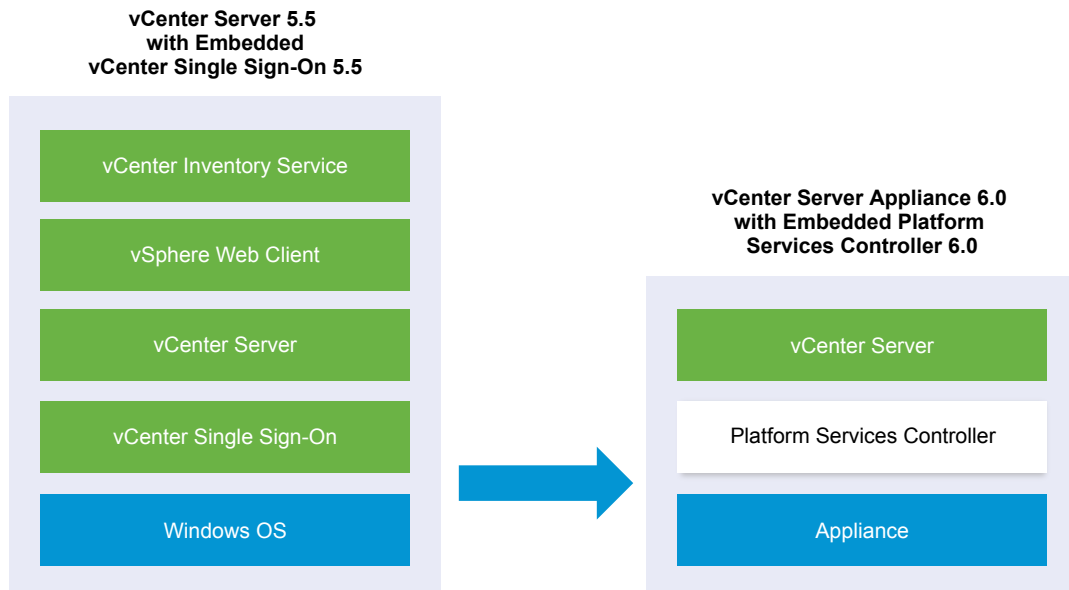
vCenter Server 5.5
with Embedded
vCenter Single Sign-On 5.5

vCenter Inventory Service

vSphere Web Client

vCenter Server

vCenter Single Sign-On

Windows OS

vCenter Server Appliance 6.0
with Embedded Platform
Services Controller 6.0

vCenter Server

Platform Services Controller

Appliance